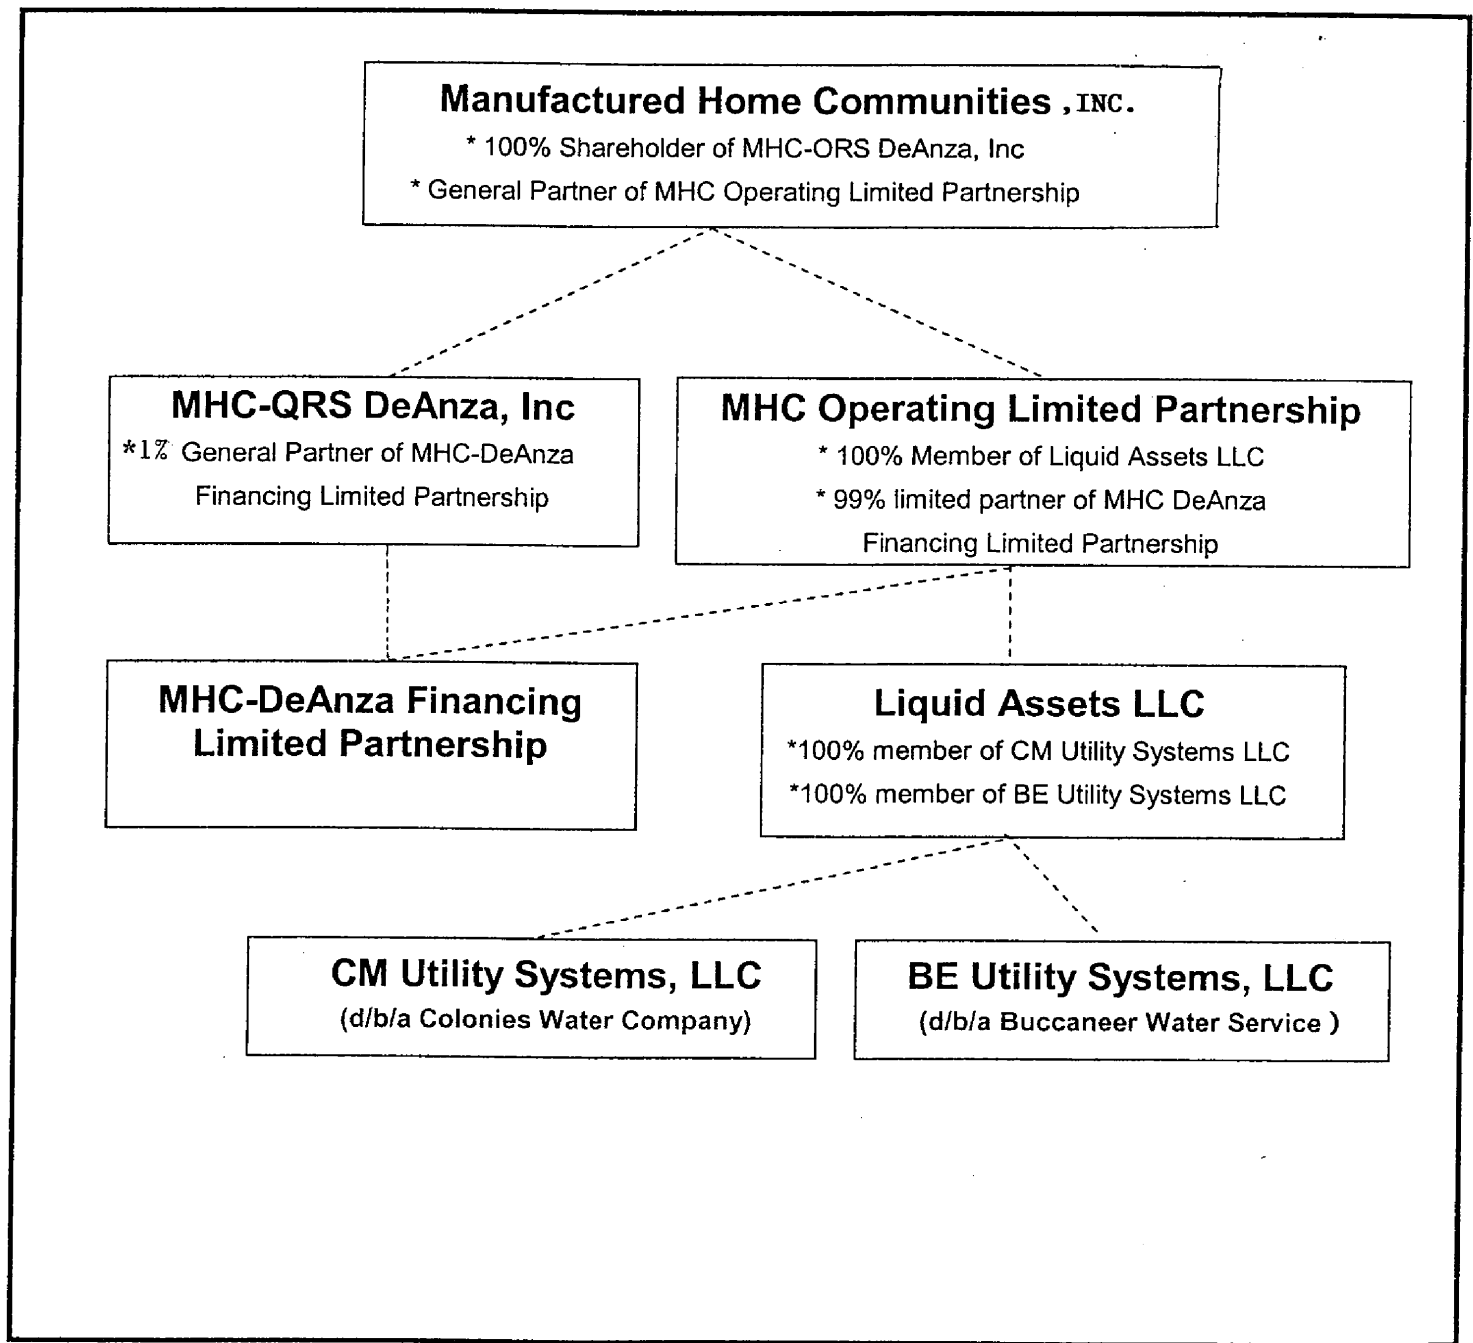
Manufactured Home Communities, INC.
* 100% Shareholder of MHC-ORS DeAnza, Inc
* General Partner of MHC Operating Limited Partnership

MHC-QRS DeAnza, Inc
*1% General Partner of MHC-DeAnza Financing Limited Partnership

MHC Operating Limited Partnership
* 100% Member of Liquid Assets LLC
* 99% limited partner of MHC DeAnza Financing Limited Partnership

MHC-DeAnza Financing Limited Partnership

Liquid Assets LLC
*100% member of CM Utility Systems LLC
*100% member of BE Utility Systems LLC

CM Utility Systems, LLC
(d/b/a Colonies Water Company)

BE Utility Systems, LLC
(d/b/a Buccaneer Water Service )